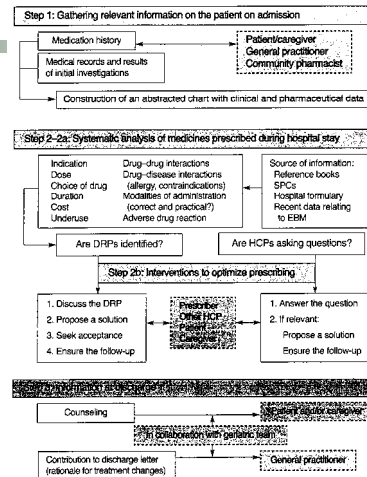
Step 1: Gathering relevant information on the patient on admission

Medication history

Medical records and results of initial investigations

Patient/caregiver
General practitioner
Community pharmacist

Construction of an abstracted chart with clinical and pharmaceutical data

Step 2–2a: Systematic analysis of medicines prescribed during hospital stay

Indication
Dose
Choice of drug
Duration
Cost
Underuse

Drug–drug interactions
Drug–disease interactions (allergy, contraindications)
Modalities of administration (correct and practical?)
Adverse drug reaction

Source of information:
Reference books
SPCs
Hospital formulary
Recent data relating to EBM

Are DRPs identified?

Are HCPs asking questions?

Step 2b: Interventions to optimize prescribing

1. Discuss the DRP
2. Propose a solution
3. Seek acceptance
4. Ensure the follow-up

Prescriber
Other HCP
Patient
Caregiver

1. Answer the question
2. If relevant:
Propose a solution
Ensure the follow-up

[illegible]

Counseling

Patient and/or caregiver

In collaboration with geriatric team

Contribution to discharge letter (rationale for treatment changes)

General practitioner